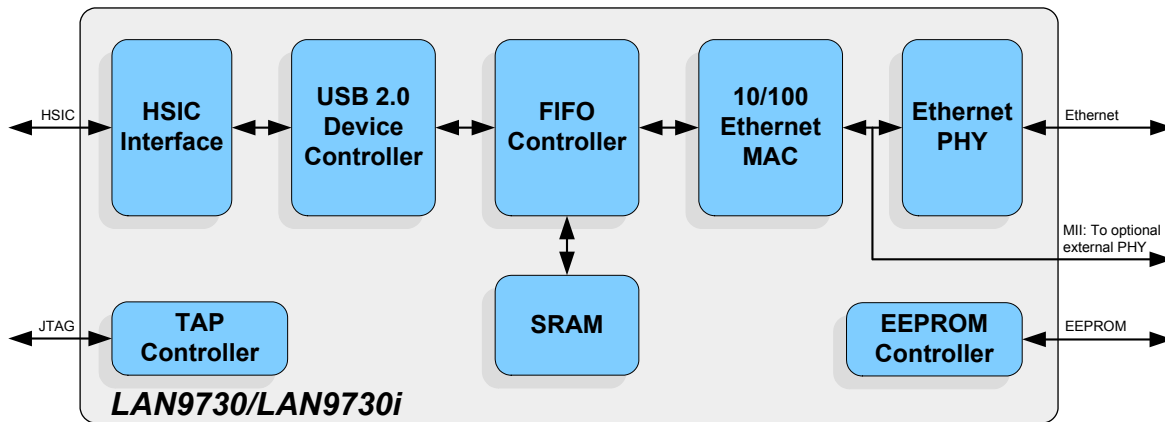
HSIC

HSIC Interface

USB 2.0 Device Controller

FIFO Controller

10/100 Ethernet MAC

Ethernet PHY

Ethernet

MII: To optional external PHY

SRAM

JTAG

TAP Controller

EEPROM Controller

EEPROM

LAN9730/LAN9730i